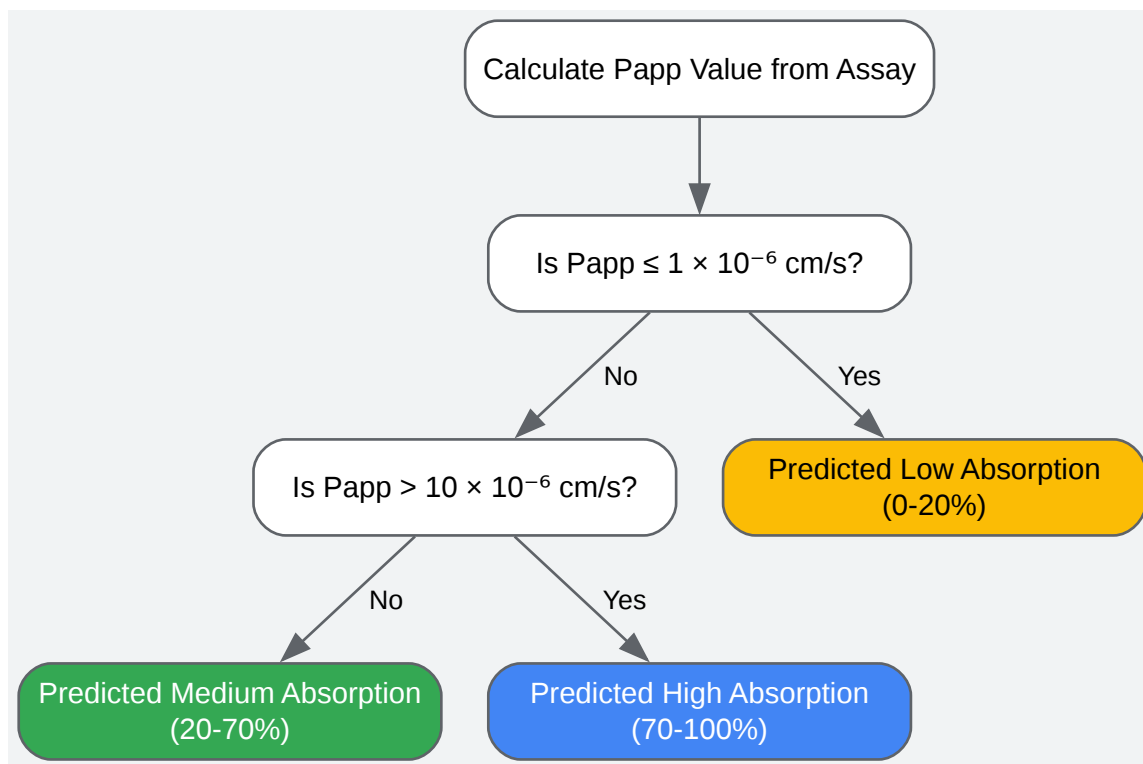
Calculate Papp Value from Assay

Is Papp ≤ $1 \times 10^{-6}$ cm/s?

No

Yes

Is Papp > $10 \times 10^{-6}$ cm/s?

Predicted Low Absorption (0-20%)

No

Yes

Predicted Medium Absorption (20-70%)

Predicted High Absorption (70-100%)